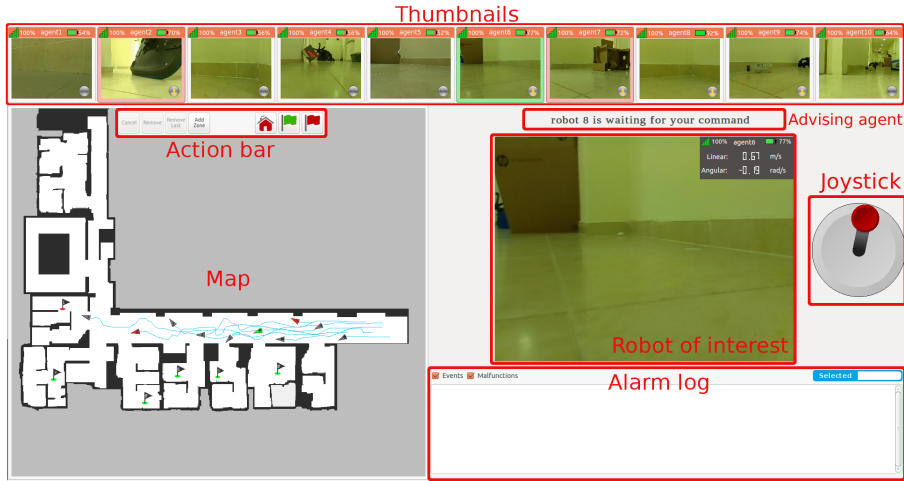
Thumbnails

100% agent1 54%
100% agent2 70%
100% agent3 56%
100% agent4 56%
100% agent5 52%
100% agent6 77%
100% agent7 72%
100% agent8 52%
100% agent9 74%
100% agent10 64%

Cancel Remove Remove Last Add Zone

Action bar

robot 8 is waiting for your command

Advising agent

100% agent6 77%
Linear: 0.67 m/s
Angular: -0.19 rad/s

Joystick

Map

Robot of interest

Alarm log

Events Malfunctions

Selected